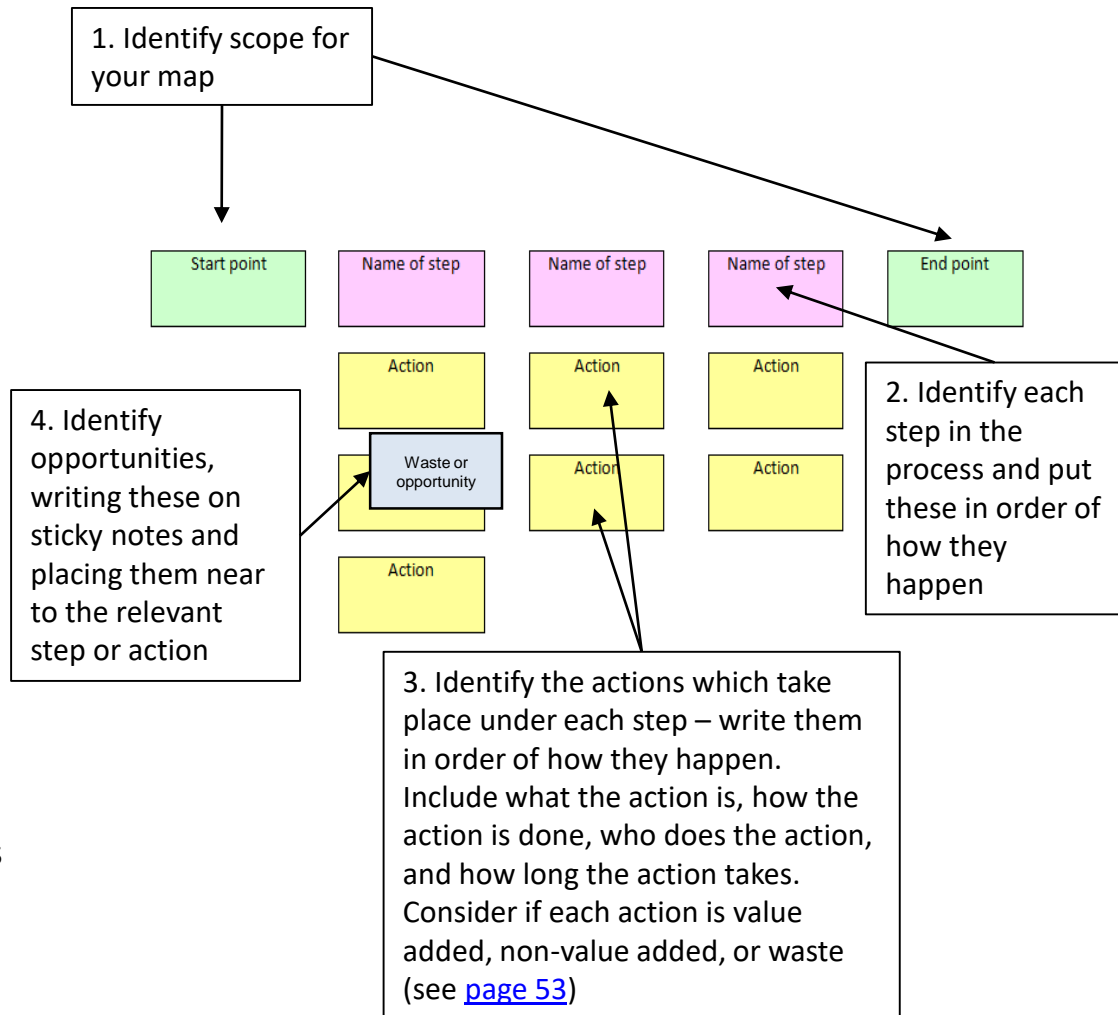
1. Identify scope for your map

Start point

Name of step

Name of step

Name of step

End point

Action

Action

Action

2. Identify each step in the process and put these in order of how they happen

4. Identify opportunities, writing these on sticky notes and placing them near to the relevant step or action

Waste or opportunity

Action

Action

Action

3. Identify the actions which take place under each step – write them in order of how they happen. Include what the action is, how the action is done, who does the action, and how long the action takes. Consider if each action is value added, non-value added, or waste (see page 53)